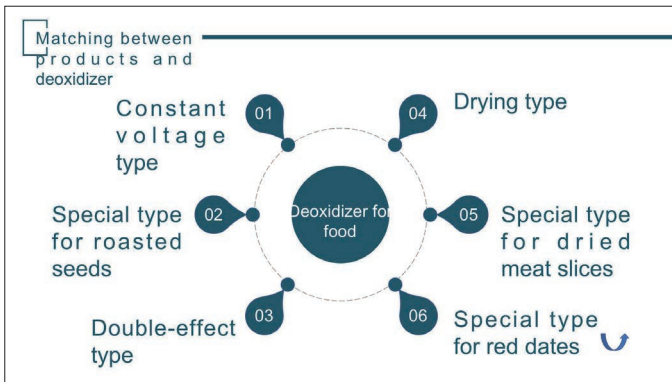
Matching between products and deoxidizer

01
Constant voltage type

02
Special type for roasted seeds

03
Double-effect type

Deoxidizer for food

04
Drying type

05
Special type for dried meat slices

06
Special type for red dates